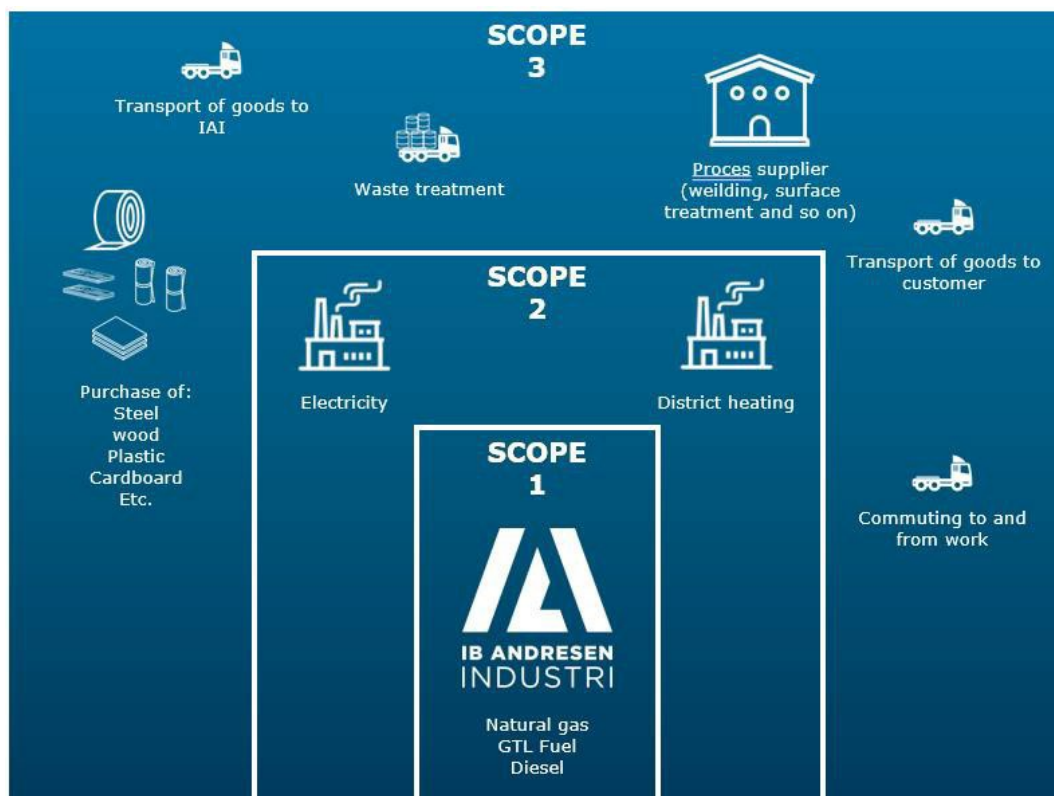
SCOPE
3

Transport of goods to IAI

Waste treatment

Proces supplier (weilding, surface treatment and so on)

Transport of goods to customer

Purchase of:
Steel
wood
Plastic
Cardboard
Etc.

SCOPE
2

Electricity

District heating

SCOPE
1

IB ANDRESEN
INDUSTRI

Natural gas
GTL Fuel
Diesel

Commuting to and from work